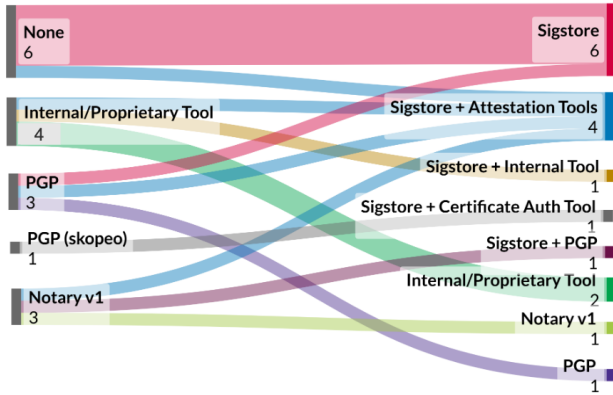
None
6

Internal/Proprietary Tool
4

PGP
3

PGP (skopeo)
1

Notary v1
3

Sigstore
6

Sigstore + Attestation Tools
4

Sigstore + Internal Tool
1

Sigstore + Certificate Auth Tool
1

Sigstore + PGP
1

Internal/Proprietary Tool
2

Notary v1
1

PGP
1